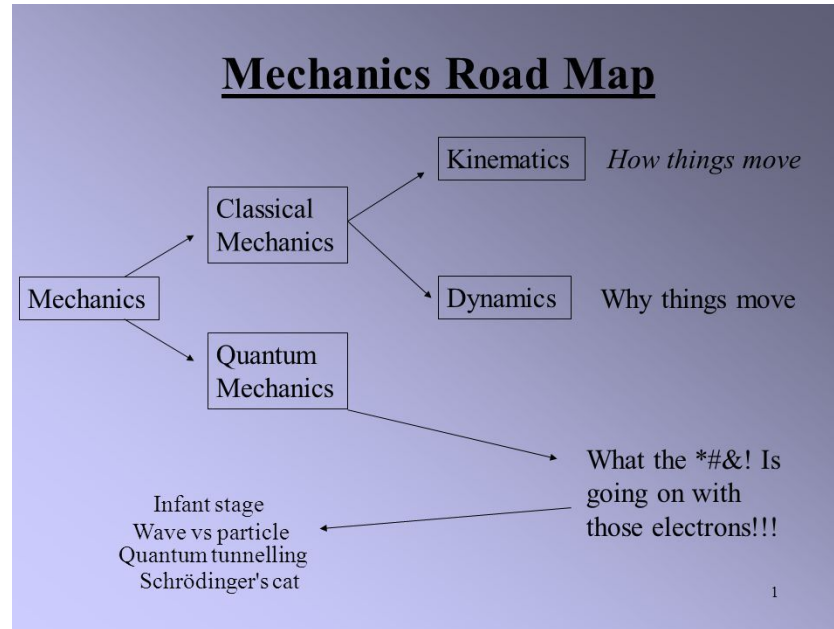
Mechanics Road Map

Mechanics

Classical Mechanics

Kinematics

How things move

Dynamics

Why things move

Quantum Mechanics

What the *#&! Is going on with those electrons!!!

Infant stage
Wave vs particle
Quantum tunnelling
Schrödinger's cat

1